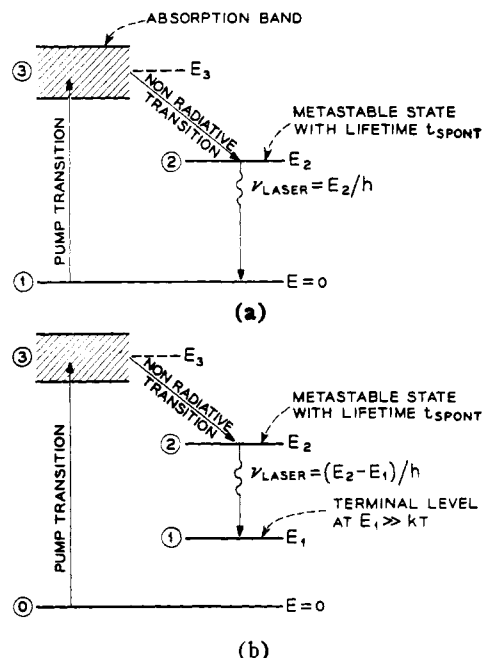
ABSORPTION BAND

③

$E_3$

NON RADIATIVE TRANSITION

METASTABLE STATE WITH LIFETIME $t_{SPONT}$

PUMP TRANSITION

②

$E_2$

$\nu_{LASER} = E_2/h$

①

$E = 0$

(a)

③

$E_3$

NON RADIATIVE TRANSITION

METASTABLE STATE WITH LIFETIME $t_{SPONT}$

PUMP TRANSITION

②

$E_2$

$\nu_{LASER} = (E_2 - E_1)/h$

TERMINAL LEVEL AT $E_1 \gg kT$

①

$E_1$

⓪

$E = 0$

(b)